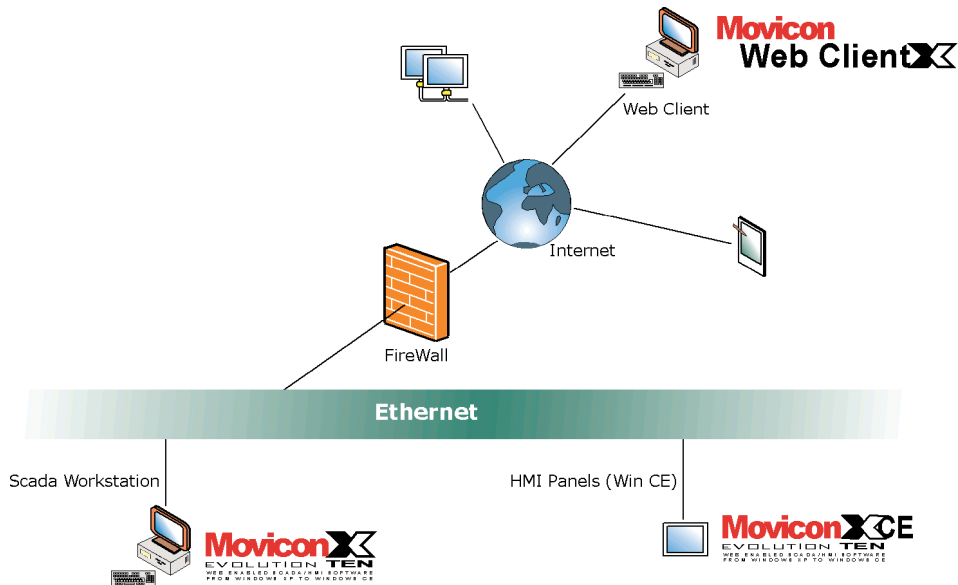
Movicon
Web Client X

Web Client

Internet

FireWall

Ethernet

Scada Workstation

HMI Panels (Win CE)

Movicon X
EVOLUTION TEN
WEB ENABLED SCADA/HMI SOFTWARE
FROM WINDOWS XP TO WINDOWS CE

Movicon X CE
EVOLUTION TEN
WEB ENABLED SCADA/HMI SOFTWARE
FROM WINDOWS XP TO WINDOWS CE